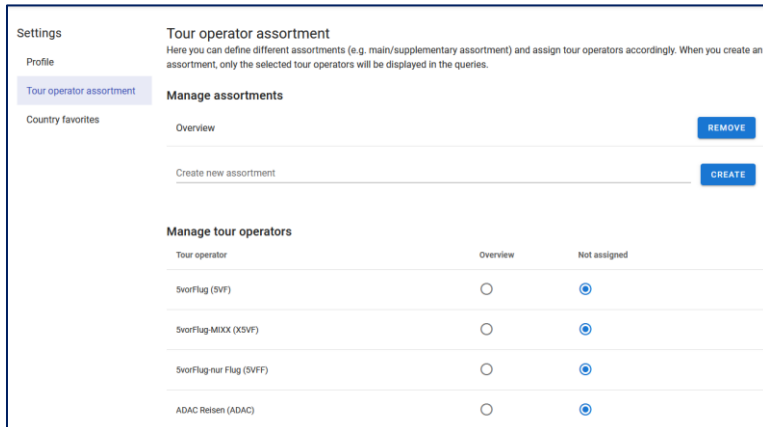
Settings

Profile

Tour operator assortment

Country favorites

Tour operator assortment

Here you can define different assortments (e.g. main/supplementary assortment) and assign tour operators accordingly. When you create an assortment, only the selected tour operators will be displayed in the queries.

Manage assortments

Overview

REMOVE

Create new assortment

CREATE

Manage tour operators

| Tour operator | Overview | Not assigned |
|---|---|---|
| 5vorFlug (5VF) | ○ | ◉ |
| 5vorFlug-MIXX (X5VF) | ○ | ◉ |
| 5vorFlug-nur Flug (5VFF) | ○ | ◉ |
| ADAC Reisen (ADAC) | ○ | ◉ |